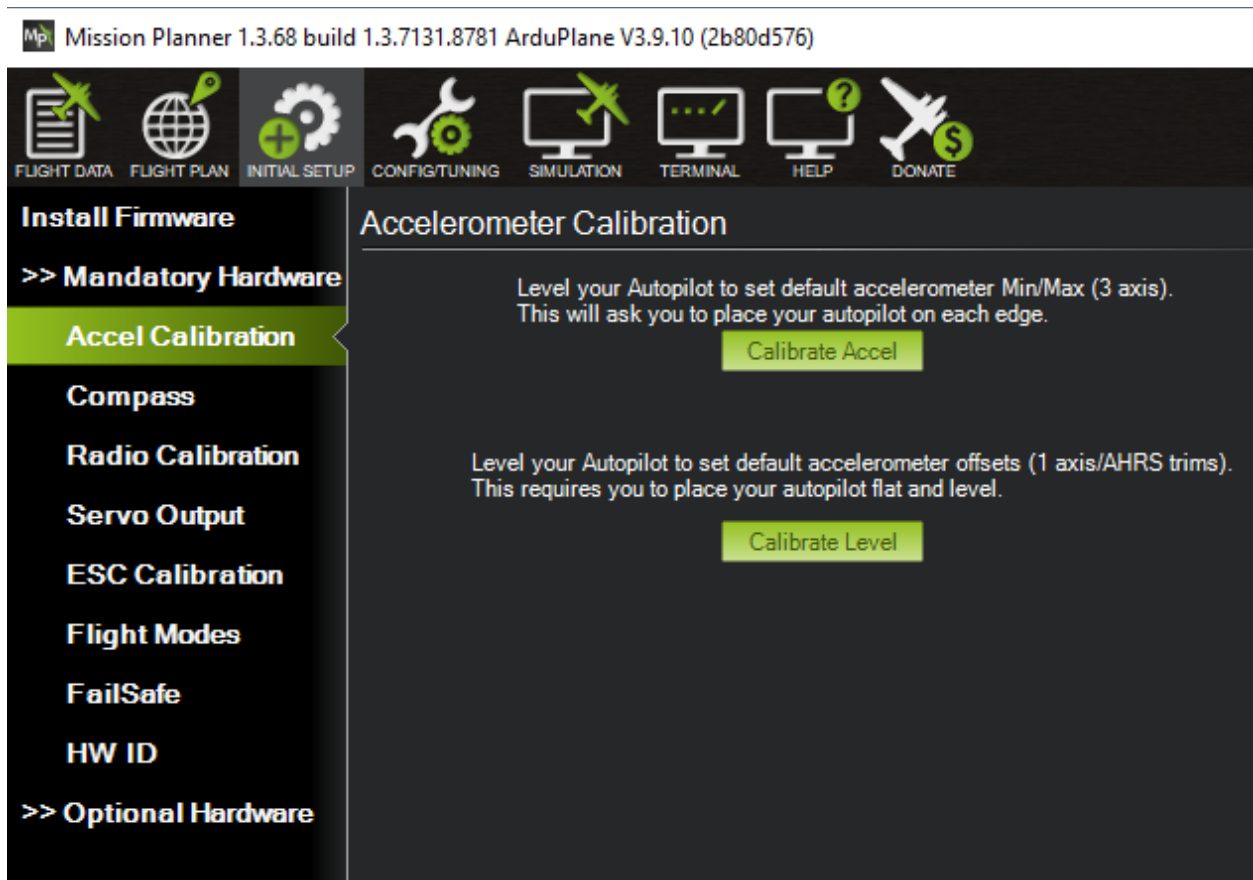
MP Mission Planner 1.3.68 build 1.3.7131.8781 ArduPlane V3.9.10 (2b80d576)

FLIGHT DATA FLIGHT PLAN INITIAL SETUP CONFIG/TUNING SIMULATION TERMINAL HELP DONATE

Install Firmware
>> Mandatory Hardware
Accel Calibration
Compass
Radio Calibration
Servo Output
ESC Calibration
Flight Modes
FailSafe
HW ID
>> Optional Hardware

Accelerometer Calibration

Level your Autopilot to set default accelerometer Min/Max (3 axis).
This will ask you to place your autopilot on each edge.

Calibrate Accel

Level your Autopilot to set default accelerometer offsets (1 axis/AHRS trims).
This requires you to place your autopilot flat and level.

Calibrate Level